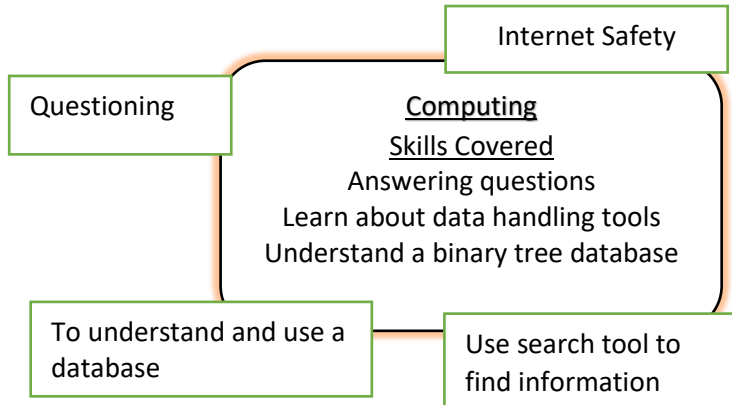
Internet Safety

Questioning

Computing

Skills Covered

Answering questions

Learn about data handling tools

Understand a binary tree database

To understand and use a database

Use search tool to find information